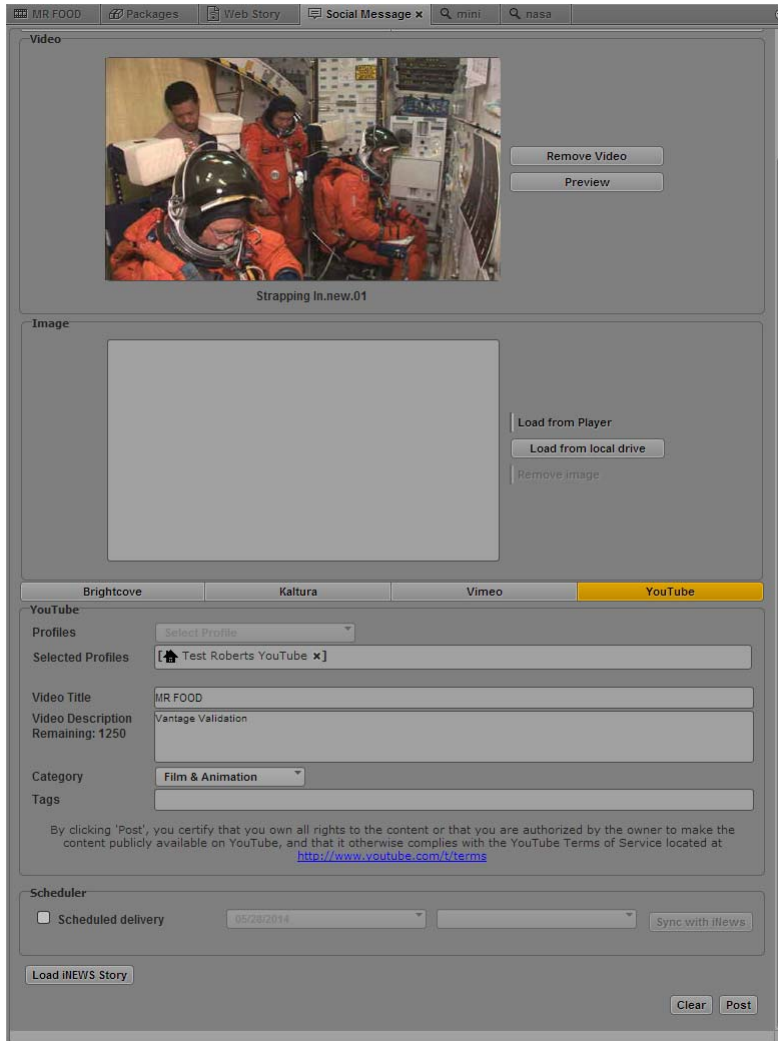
MR FOOD | Packages | Web Story | Social Message × | mini | nasa

Video

Remove Video
Preview

Strapping In.new.01

Image

Load from Player
Load from local drive
Remove image

| Brightcove | Kaltura | Vimeo | YouTube |
|---|---|---|---|

YouTube

Profiles
Select Profile

Selected Profiles
[ Test Roberts YouTube ×]

Video Title
MR FOOD

Video Description
Remaining: 1250
Vantage Validation

Category
Film & Animation

Tags

By clicking 'Post', you certify that you own all rights to the content or that you are authorized by the owner to make the content publicly available on YouTube, and that it otherwise complies with the YouTube Terms of Service located at http://www.youtube.com/t/terms

Scheduler

Scheduled delivery
05/28/2014
Sync with iNews

Load iNEWS Story

Clear
Post